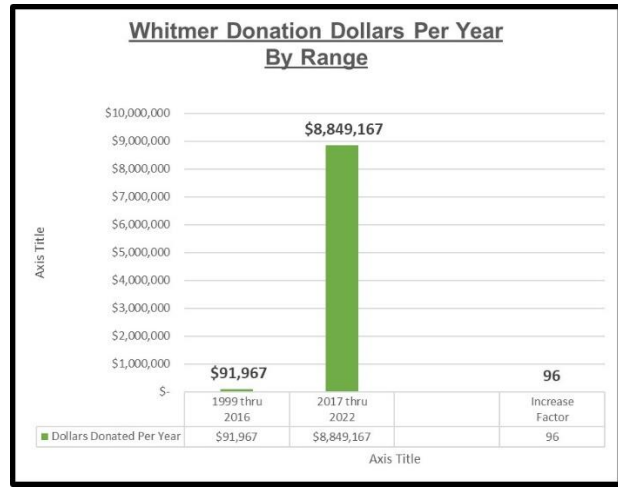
Whitmer Donation Dollars Per Year
By Range

Axis Title

$10,000,000
$9,000,000
$8,000,000
$7,000,000
$6,000,000
$5,000,000
$4,000,000
$3,000,000
$2,000,000
$1,000,000
$-

$91,967
$8,849,167
96

| | 1999 thru 2016 | 2017 thru 2022 | | Increase Factor |
|---|---|---|---|---|
| Dollars Donated Per Year | $91,967 | $8,849,167 | | 96 |

Axis Title